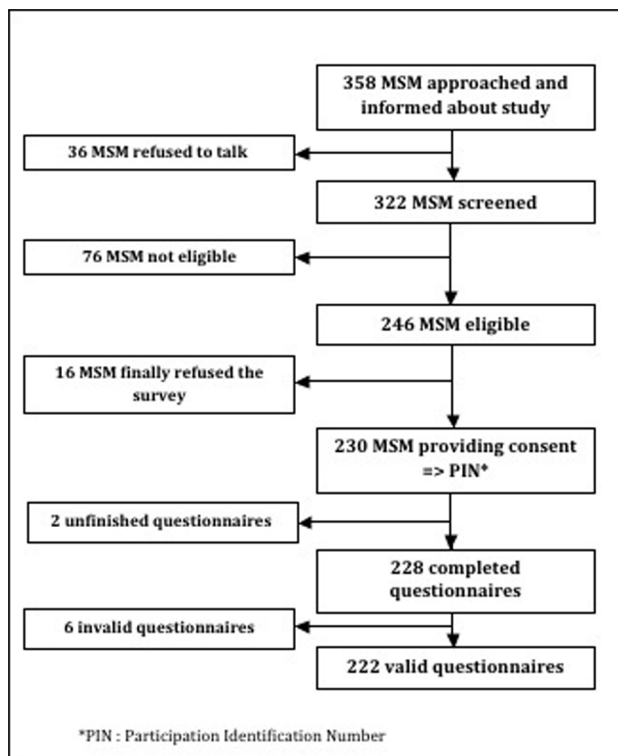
358 MSM approached and informed about study

36 MSM refused to talk

322 MSM screened

76 MSM not eligible

246 MSM eligible

16 MSM finally refused the survey

230 MSM providing consent => PIN*

2 unfinished questionnaires

228 completed questionnaires

6 invalid questionnaires

222 valid questionnaires

*PIN : Participation Identification Number